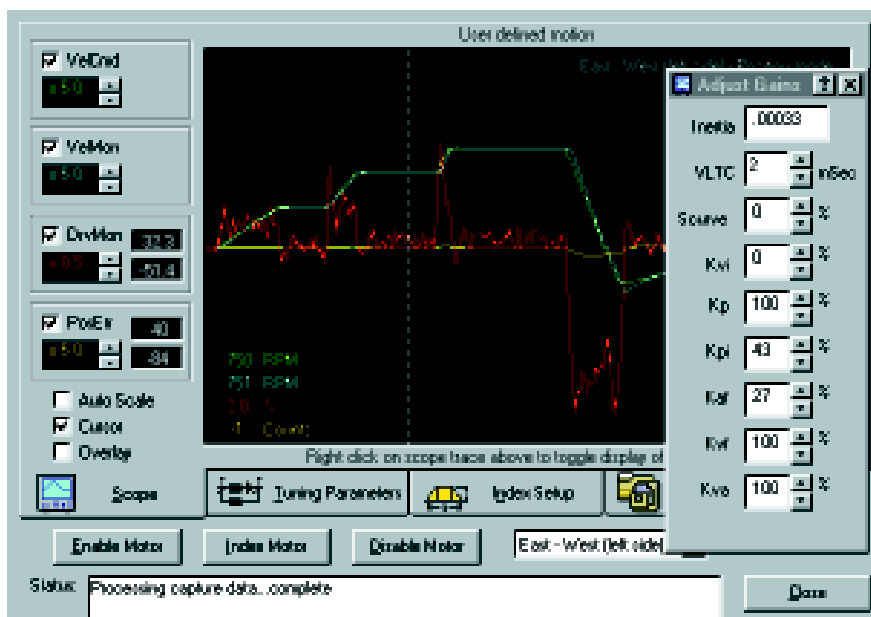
User defined motion

VelCmd
x 5.0

VelMon
x 5.0

DevMon
x 0.5
32.3
-51.4

PosErr
x 5.0
40
-84

Auto Scale
Cursor
Overlay

Scope

East - West (left side) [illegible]

750 RPM
751 RPM
1.0 %
-1 Counts

Right click on scope trace above to toggle display of

Tuning Parameters
Index Setup

Adjust Gains

Inertia .00033
VLTC 2 mSec
Scurve 0 %
Kvi 0 %
Kp 100 %
Kpi 43 %
Kaf 27 %
Kvf 100 %
Kva 100 %

Enable Motor
Index Motor
Disable Motor
East - West (left side)

Status: Processing capture data...complete

Done